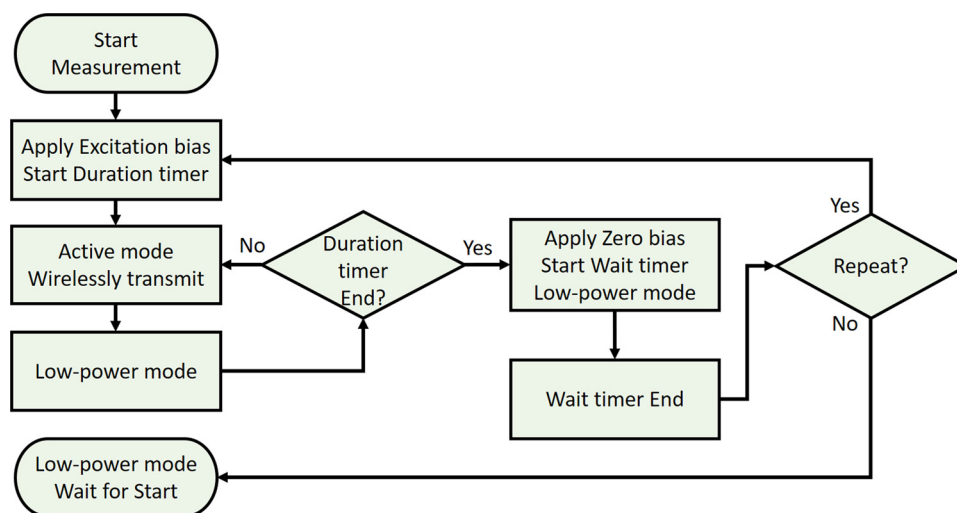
Start Measurement

Apply Excitation bias Start Duration timer

Active mode Wirelessly transmit

No

Duration timer End?

Yes

Apply Zero bias Start Wait timer Low-power mode

Yes

Repeat?

No

Low-power mode

Wait timer End

Low-power mode Wait for Start